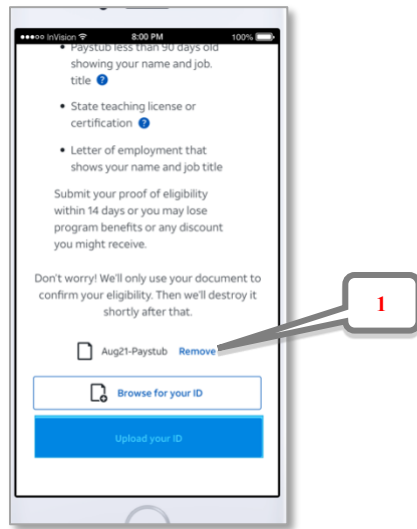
●●●○○ InVision 8:00 PM 100%

• Paystub less than 90 days old showing your name and job. title

• State teaching license or certification

• Letter of employment that shows your name and job title

Submit your proof of eligibility within 14 days or you may lose program benefits or any discount you might receive.

Don't worry! We'll only use your document to confirm your eligibility. Then we'll destroy it shortly after that.

Aug21-Paystub Remove

1

Browse for your ID

Upload your ID